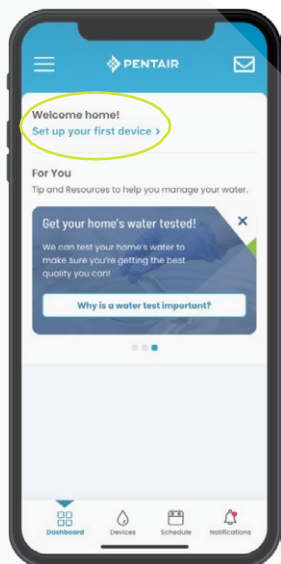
PENTAIR

Welcome home!
Set up your first device >

For You
Tip and Resources to help you manage your water.

Get your home's water tested!
We can test your home's water to make sure you're getting the best quality you can!

Why is a water test important?

Dashboard
Devices
Schedule
Notifications